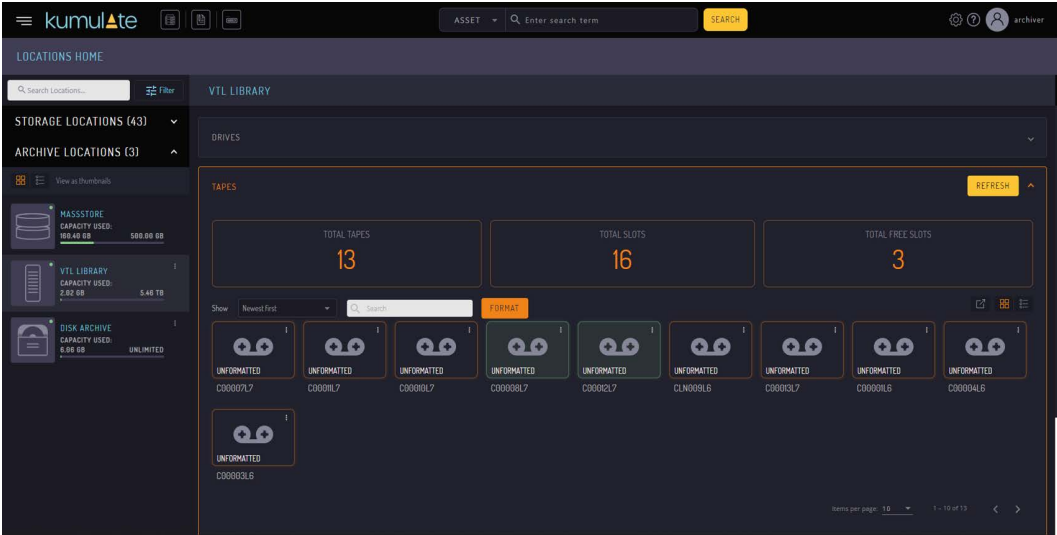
kumulate

ASSET Enter search term SEARCH

archiver

LOCATIONS HOME

Search Locations... Filter

STORAGE LOCATIONS (43)

ARCHIVE LOCATIONS (3)

View as thumbnails

MASSSTORE
CAPACITY USED:
160.40 GB 500.00 GB

VTL LIBRARY
CAPACITY USED:
2.02 GB 5.46 TB

DISK ARCHIVE
CAPACITY USED:
6.06 GB UNLIMITED

VTL LIBRARY

DRIVES

TAPES

REFRESH

TOTAL TAPES
13

TOTAL SLOTS
16

TOTAL FREE SLOTS
3

Show Newest First Search FORMAT

UNFORMATTED
C00007L7

UNFORMATTED
C00011L7

UNFORMATTED
C00010L7

UNFORMATTED
C00008L7

UNFORMATTED
C00012L7

UNFORMATTED
CLN009L6

UNFORMATTED
C00013L7

UNFORMATTED
C00001L6

UNFORMATTED
C00004L6

UNFORMATTED
C00003L6

Items per page: 10 1 – 10 of 13